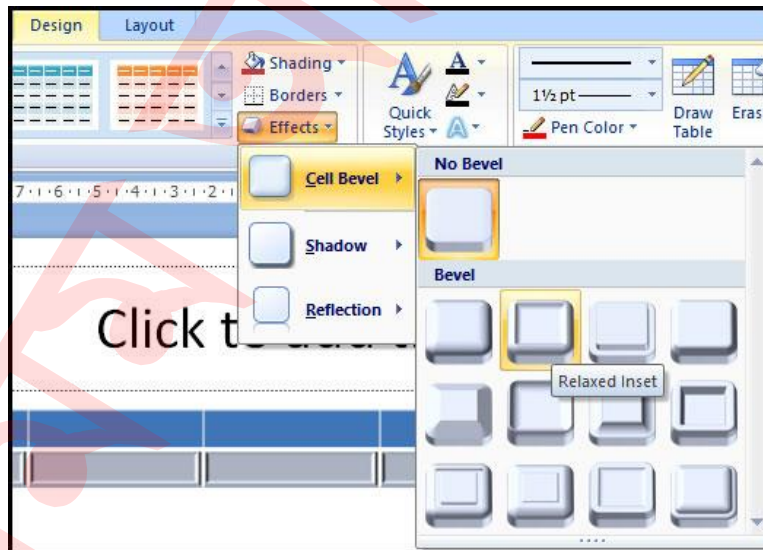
Design Layout

Shading
Borders
Effects

Quick Styles

1½ pt
Pen Color

Draw Table
Eras

7 · 1 · 6 · 1 · 5 · 1 · 4 · 1 · 3 · 1 · 2 · 1

Cell Bevel
Shadow
Reflection

No Bevel
Bevel
Relaxed Inset

Click t